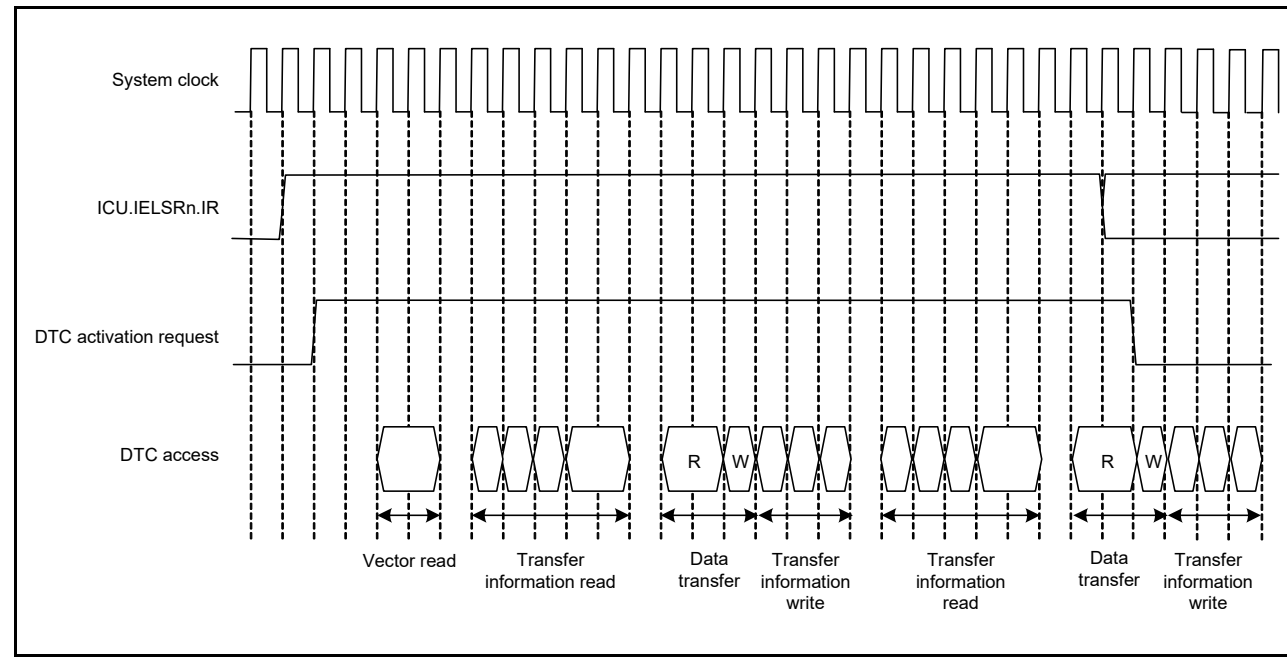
System clock

ICU.IELSRn.IR

DTC activation request

DTC access

R W R W

Vector read

Transfer information read

Data transfer

Transfer information write

Transfer information read

Data transfer

Transfer information write